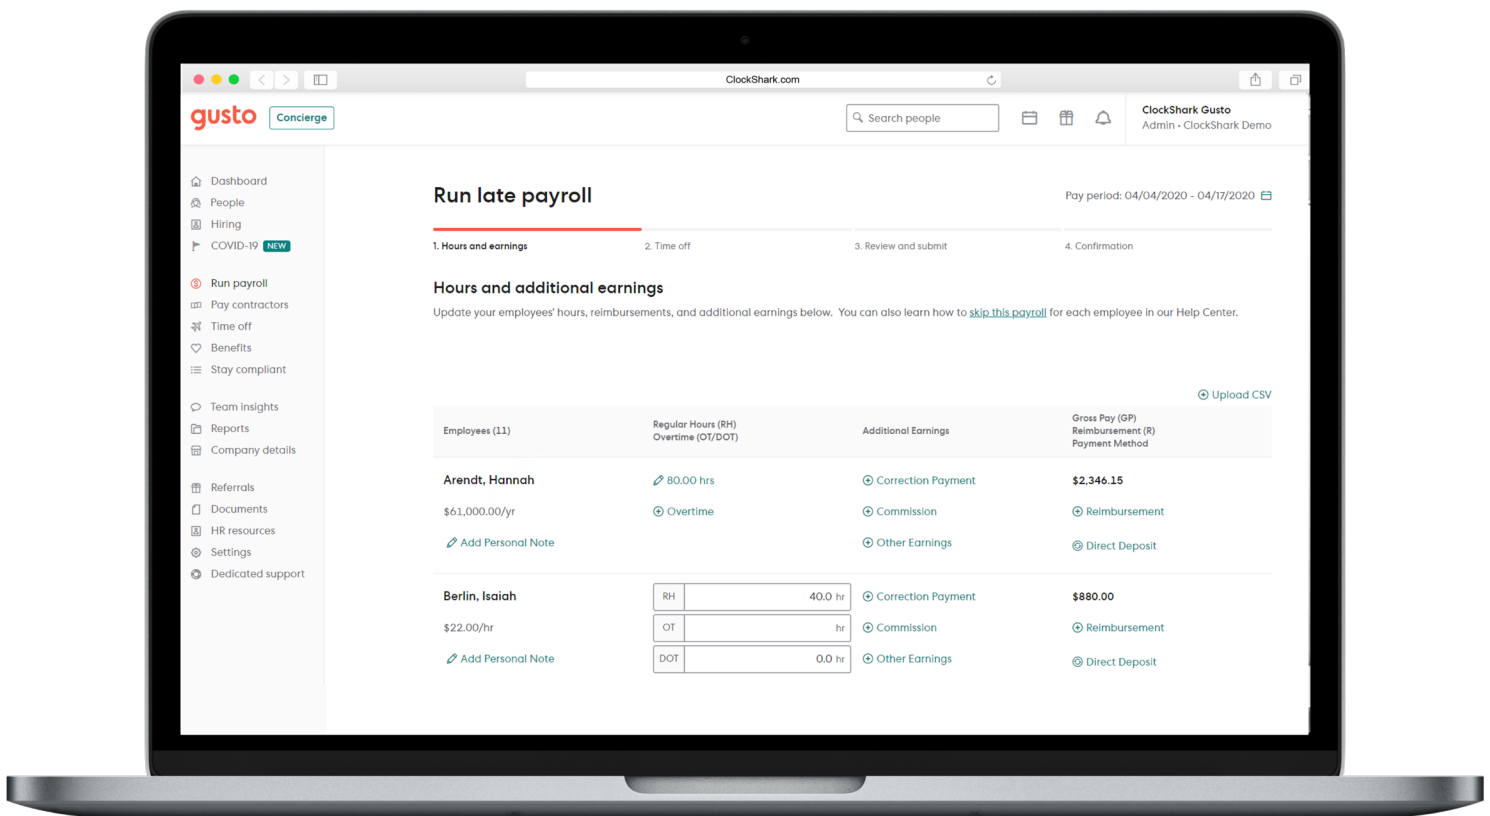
ClockShark.com

gusto Concierge

Search people

ClockShark Gusto
Admin • ClockShark Demo

Dashboard
People
Hiring
COVID-19 NEW

Run payroll
Pay contractors
Time off
Benefits
Stay compliant

Team insights
Reports
Company details

Referrals
Documents
HR resources
Settings
Dedicated support

Run late payroll

Pay period: 04/04/2020 - 04/17/2020

1. Hours and earnings 2. Time off 3. Review and submit 4. Confirmation

Hours and additional earnings

Update your employees' hours, reimbursements, and additional earnings below. You can also learn how to skip this payroll for each employee in our Help Center.

Upload CSV

| Employees (11) | Regular Hours (RH) Overtime (OT/DOT) | Additional Earnings | Gross Pay (GP) Reimbursement (R) Payment Method |
|---|---|---|---|
| Arendt, Hannah | 80.00 hrs | Correction Payment | $2,346.15 |
| $61,000.00/yr | Overtime | Commission | Reimbursement |
| Add Personal Note | | Other Earnings | Direct Deposit |
| Berlin, Isaiah | RH 40.0 hr | Correction Payment | $880.00 |
| $22.00/hr | OT hr | Commission | Reimbursement |
| Add Personal Note | DOT 0.0 hr | Other Earnings | Direct Deposit |